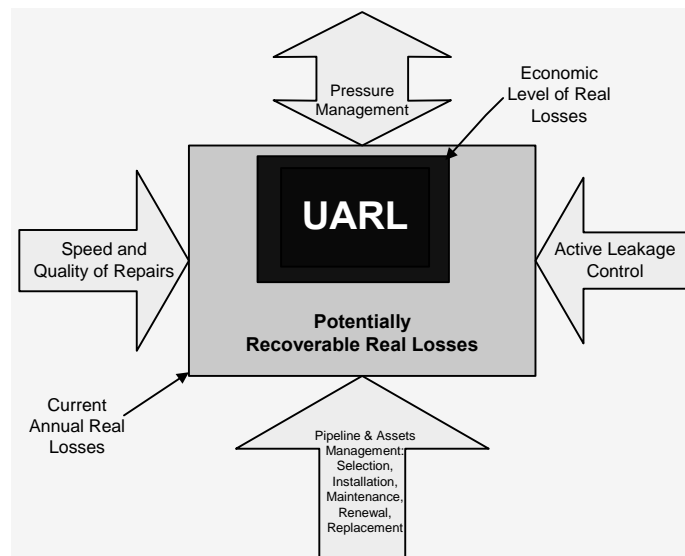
Pressure Management

Economic Level of Real Losses

UARL

Speed and Quality of Repairs

Active Leakage Control

Potentially Recoverable Real Losses

Current Annual Real Losses

Pipeline & Assets Management: Selection, Installation, Maintenance, Renewal, Replacement